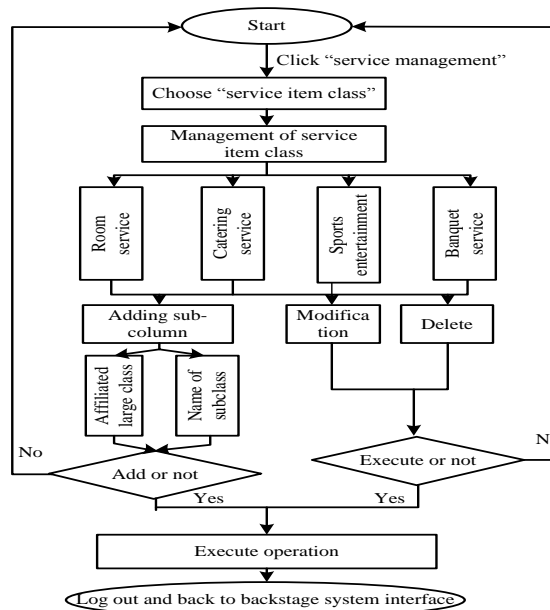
Start

Click "service management"

Choose "service item class"

Management of service item class

Room service

Catering service

Sports entertainment

Banquet service

Adding sub-column

Modification

Delete

Affiliated large class

Name of subclass

No

Add or not

Yes

N

Execute or not

Yes

Execute operation

Log out and back to backstage system interface